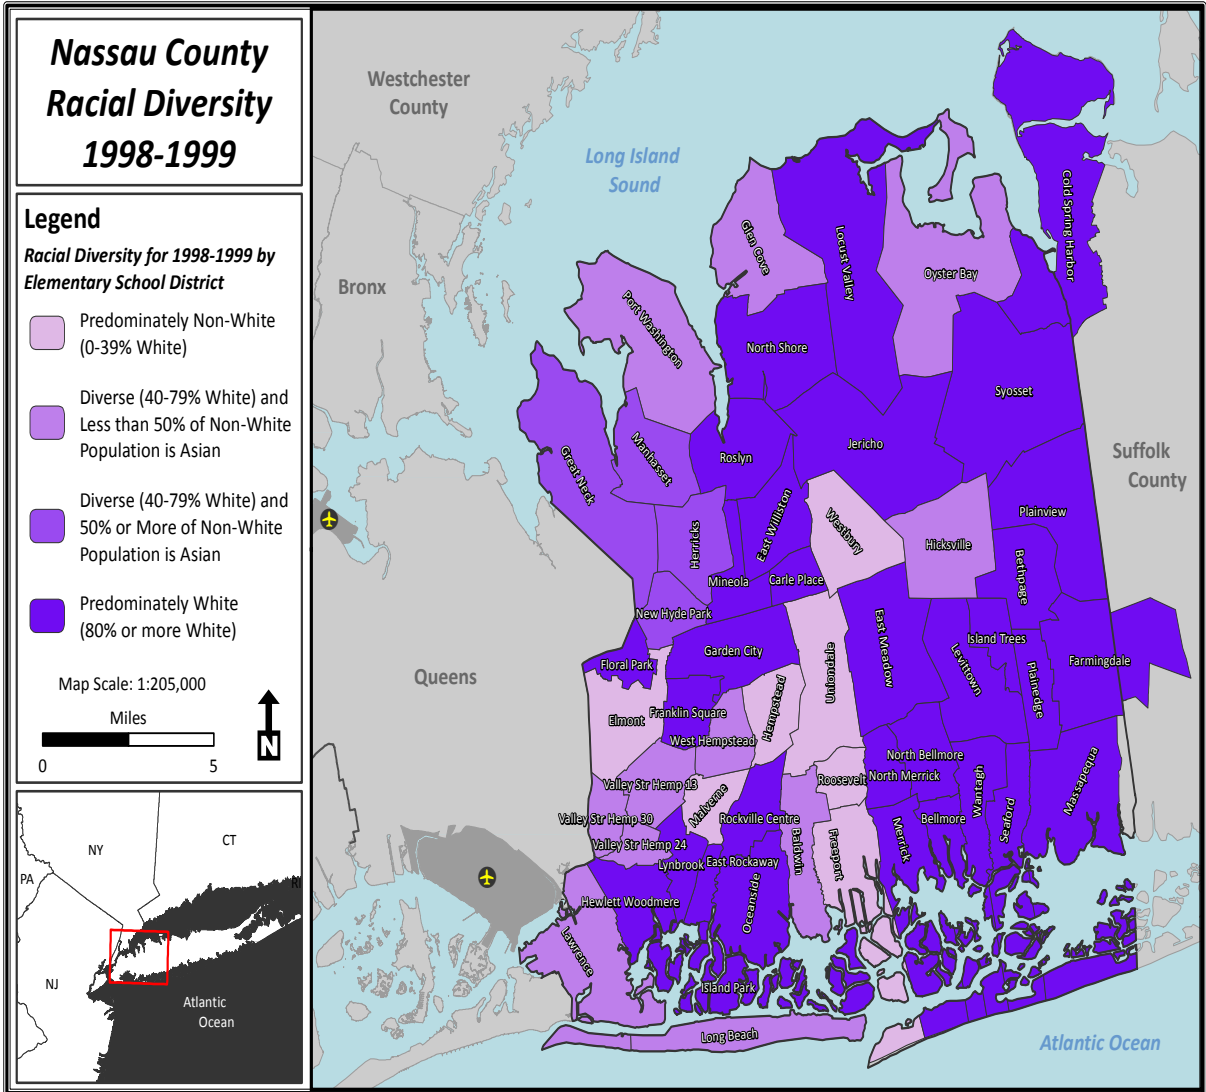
Nassau County Racial Diversity 1998-1999

Legend

Racial Diversity for 1998-1999 by Elementary School District

Predominately Non-White (0-39% White)

Diverse (40-79% White) and Less than 50% of Non-White Population is Asian

Diverse (40-79% White) and 50% or More of Non-White Population is Asian

Predominately White (80% or more White)

Map Scale: 1:205,000

Miles

0 5

N

NY
CT
PA
RI
NJ
Atlantic Ocean

Westchester County
Long Island Sound
Bronx
Queens
Suffolk County
Atlantic Ocean

Glen Cove
Locust Valley
Oyster Bay
Cold Spring Harbor
Port Washington
North Shore
Syosset
Great Neck
Manhasset
Roslyn
Jericho
Herricks
East Williston
Westbury
Hicksville
Plainview
Mineola
Carle Place
Bethpage
New Hyde Park
Garden City
Uniondale
East Meadow
Island Trees
Floral Park
Levittown
Plainedge
Farmingdale
Elmont
Franklin Square
Hempstead
West Hempstead
North Bellmore
Roosevelt
North Merrick
Wantagh
Massapequa
Valley Str Hemp 13
Malverne
Valley Str Hemp 30
Rockville Centre
Baldwin
Merrick
Bellmore
Seaford
Valley Str Hemp 24
Freeport
Lynbrook
East Rockaway
Hewlett Woodmere
Oceanside
Lawrence
Island Park
Long Beach